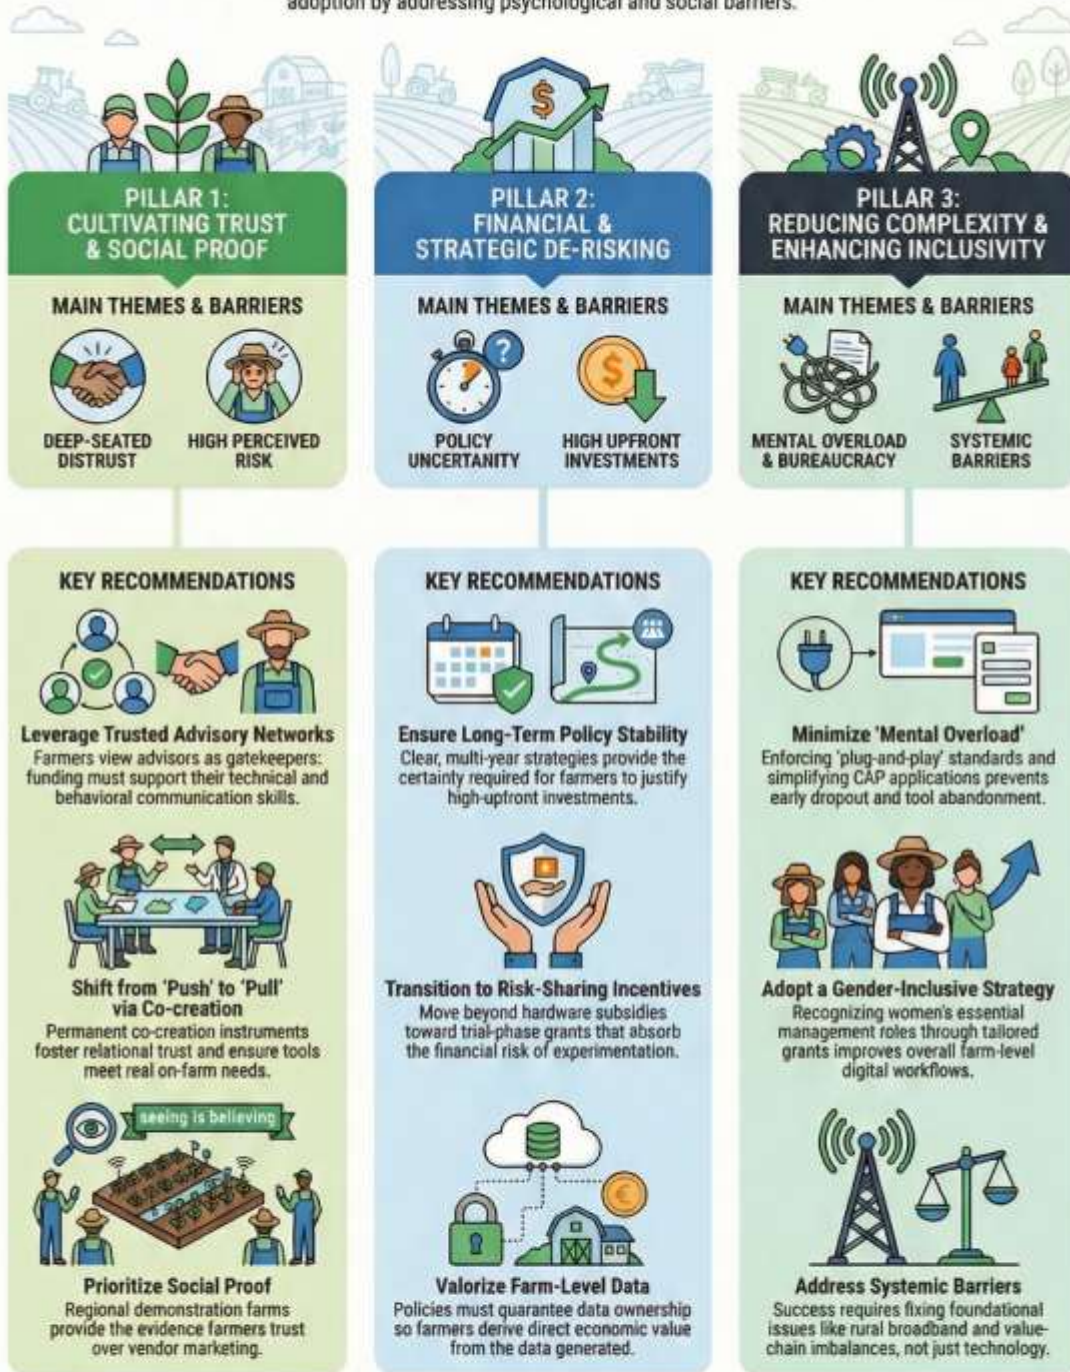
adoption by addressing psychological and social barriers.

PILLAR 1: CULTIVATING TRUST & SOCIAL PROOF

MAIN THEMES & BARRIERS

DEEP-SEATED DISTRUST

HIGH PERCEIVED RISK

KEY RECOMMENDATIONS

Leverage Trusted Advisory Networks
Farmers view advisors as gatekeepers: funding must support their technical and behavioral communication skills.

Shift from 'Push' to 'Pull' via Co-creation
Permanent co-creation instruments foster relational trust and ensure tools meet real on-farm needs.

seeing is believing

Prioritize Social Proof
Regional demonstration farms provide the evidence farmers trust over vendor marketing.

PILLAR 2: FINANCIAL & STRATEGIC DE-RISKING

MAIN THEMES & BARRIERS

POLICY UNCERTAINTY

HIGH UPFRONT INVESTMENTS

KEY RECOMMENDATIONS

Ensure Long-Term Policy Stability
Clear, multi-year strategies provide the certainty required for farmers to justify high-upfront investments.

Transition to Risk-Sharing Incentives
Move beyond hardware subsidies toward trial-phase grants that absorb the financial risk of experimentation.

Valorize Farm-Level Data
Policies must guarantee data ownership so farmers derive direct economic value from the data generated.

PILLAR 3: REDUCING COMPLEXITY & ENHANCING INCLUSIVITY

MAIN THEMES & BARRIERS

MENTAL OVERLOAD & BUREAUCRACY

SYSTEMIC BARRIERS

KEY RECOMMENDATIONS

Minimize 'Mental Overload'
Enforcing 'plug-and-play' standards and simplifying CAP applications prevents early dropout and tool abandonment.

Adopt a Gender-Inclusive Strategy
Recognizing women's essential management roles through tailored grants improves overall farm-level digital workflows.

Address Systemic Barriers
Success requires fixing foundational issues like rural broadband and value-chain imbalances, not just technology.